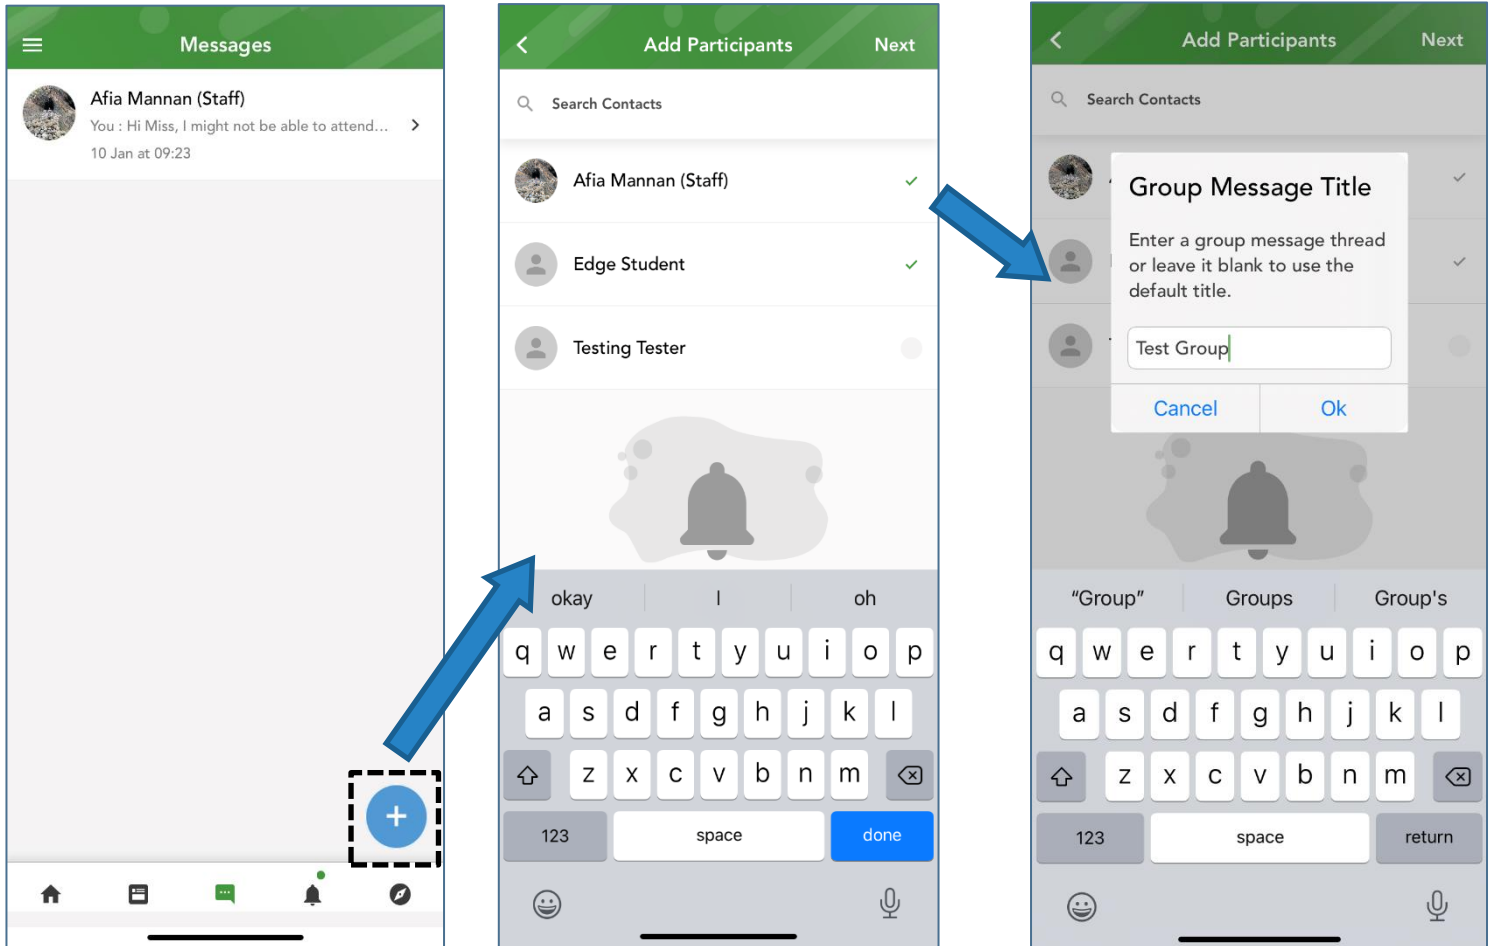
Messages

Afia Mannan (Staff)
You : Hi Miss, I might not be able to attend...
10 Jan at 09:23

+

Add Participants
Next

Search Contacts

Afia Mannan (Staff)

Edge Student

Testing Tester

okay | I | oh

q w e r t y u i o p
a s d f g h j k l
z x c v b n m
123 space done

Add Participants
Next

Search Contacts

Group Message Title

Enter a group message thread or leave it blank to use the default title.

Test Group

Cancel
Ok

"Group" | Groups | Group's

q w e r t y u i o p
a s d f g h j k l
z x c v b n m
123 space return